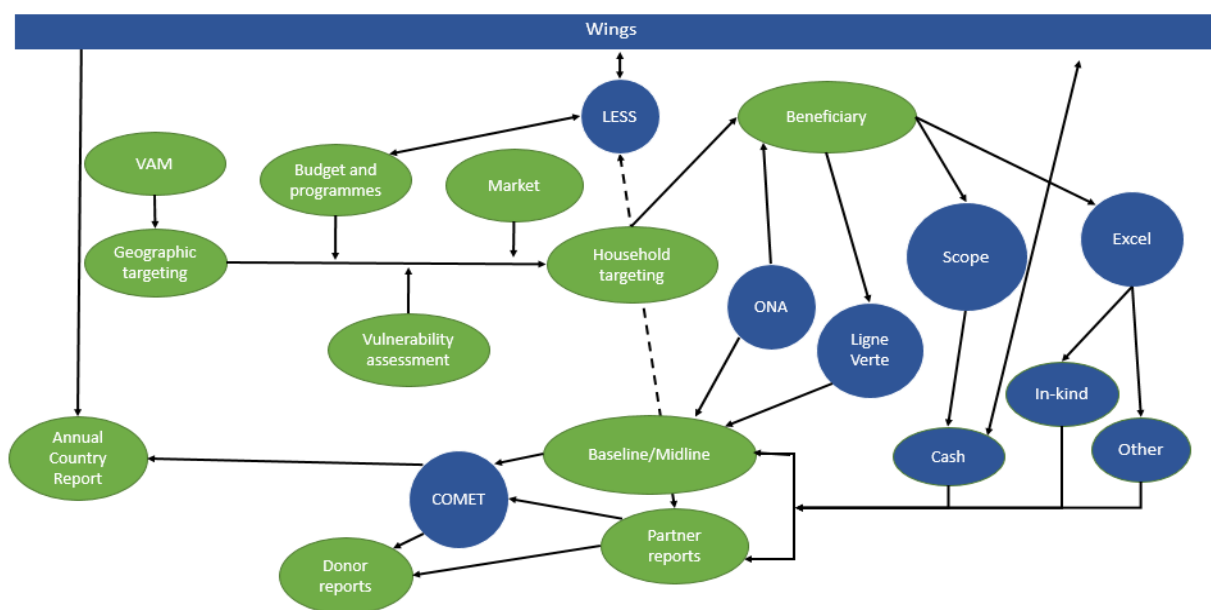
Wings

LESS

Beneficiary

VAM

Budget and programmes

Market

Geographic targeting

Household targeting

Scope

Excel

ONA

Ligne Verte

Vulnerability assessment

In-kind

Annual Country Report

Baseline/Midline

Cash

Other

COMET

Partner reports

Donor reports